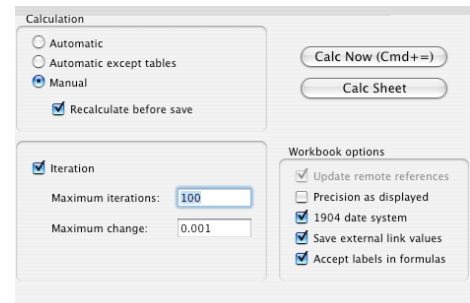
Calculation

Automatic

Automatic except tables

Manual

Recalculate before save

Calc Now (Cmd+=)

Calc Sheet

Iteration

Maximum iterations: 100

Maximum change: 0.001

Workbook options

Update remote references

Precision as displayed

1904 date system

Save external link values

Accept labels in formulas